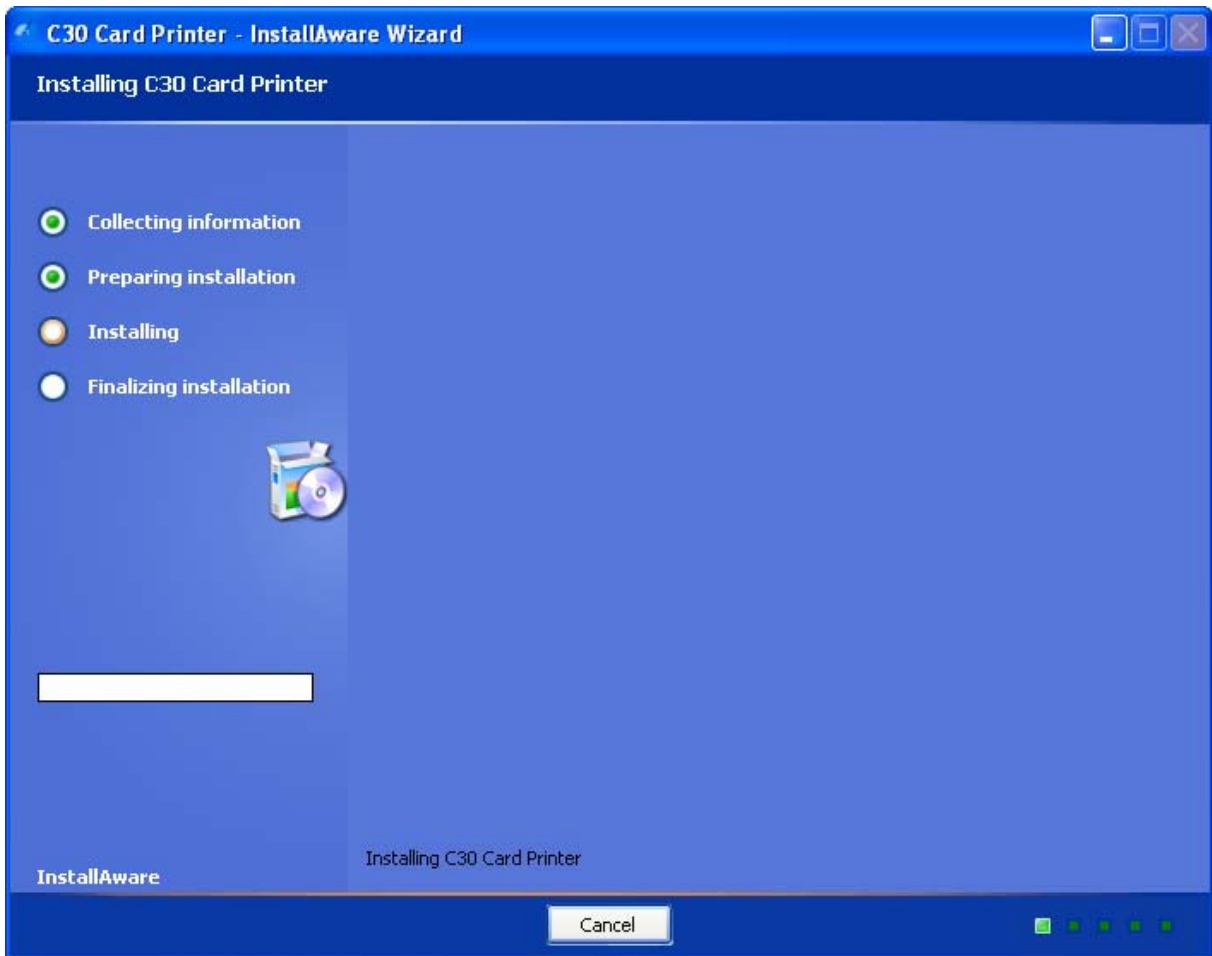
C30 Card Printer - InstallAware Wizard

Installing C30 Card Printer

Collecting information

Preparing installation

Installing

Finalizing installation

InstallAware

Installing C30 Card Printer

Cancel